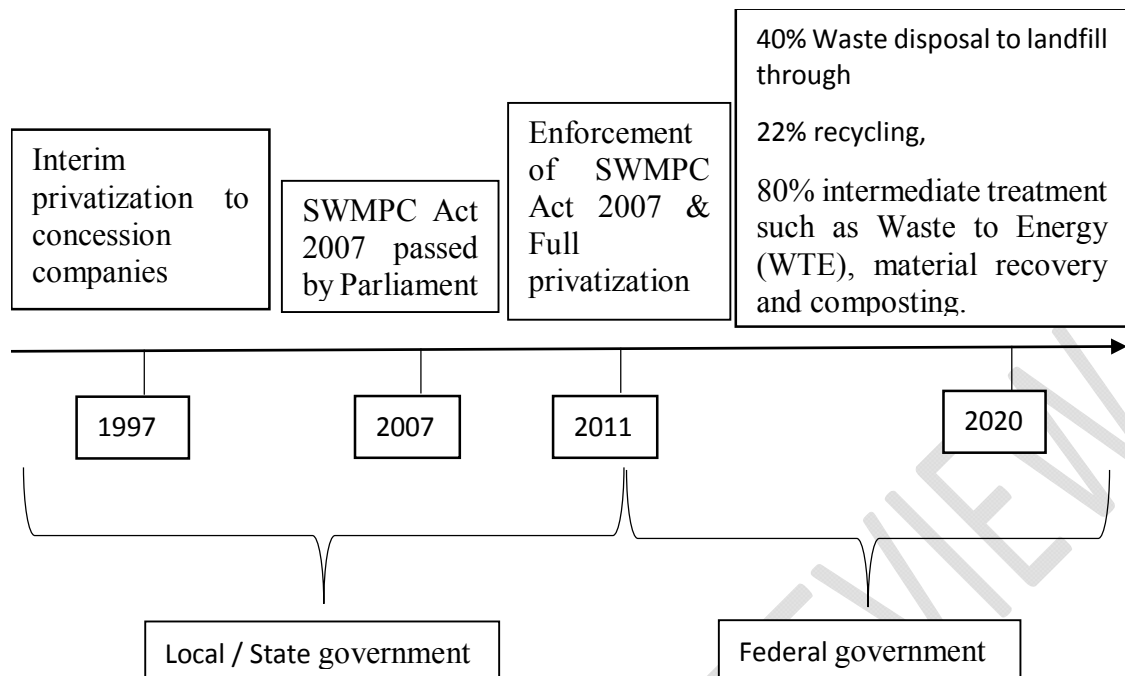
Interim privatization to concession companies

SWMPC Act 2007 passed by Parliament

Enforcement of SWMPC Act 2007 & Full privatization

40% Waste disposal to landfill through

22% recycling,

80% intermediate treatment such as Waste to Energy (WTE), material recovery and composting.

1997

2007

2011

2020

Local / State government

Federal government